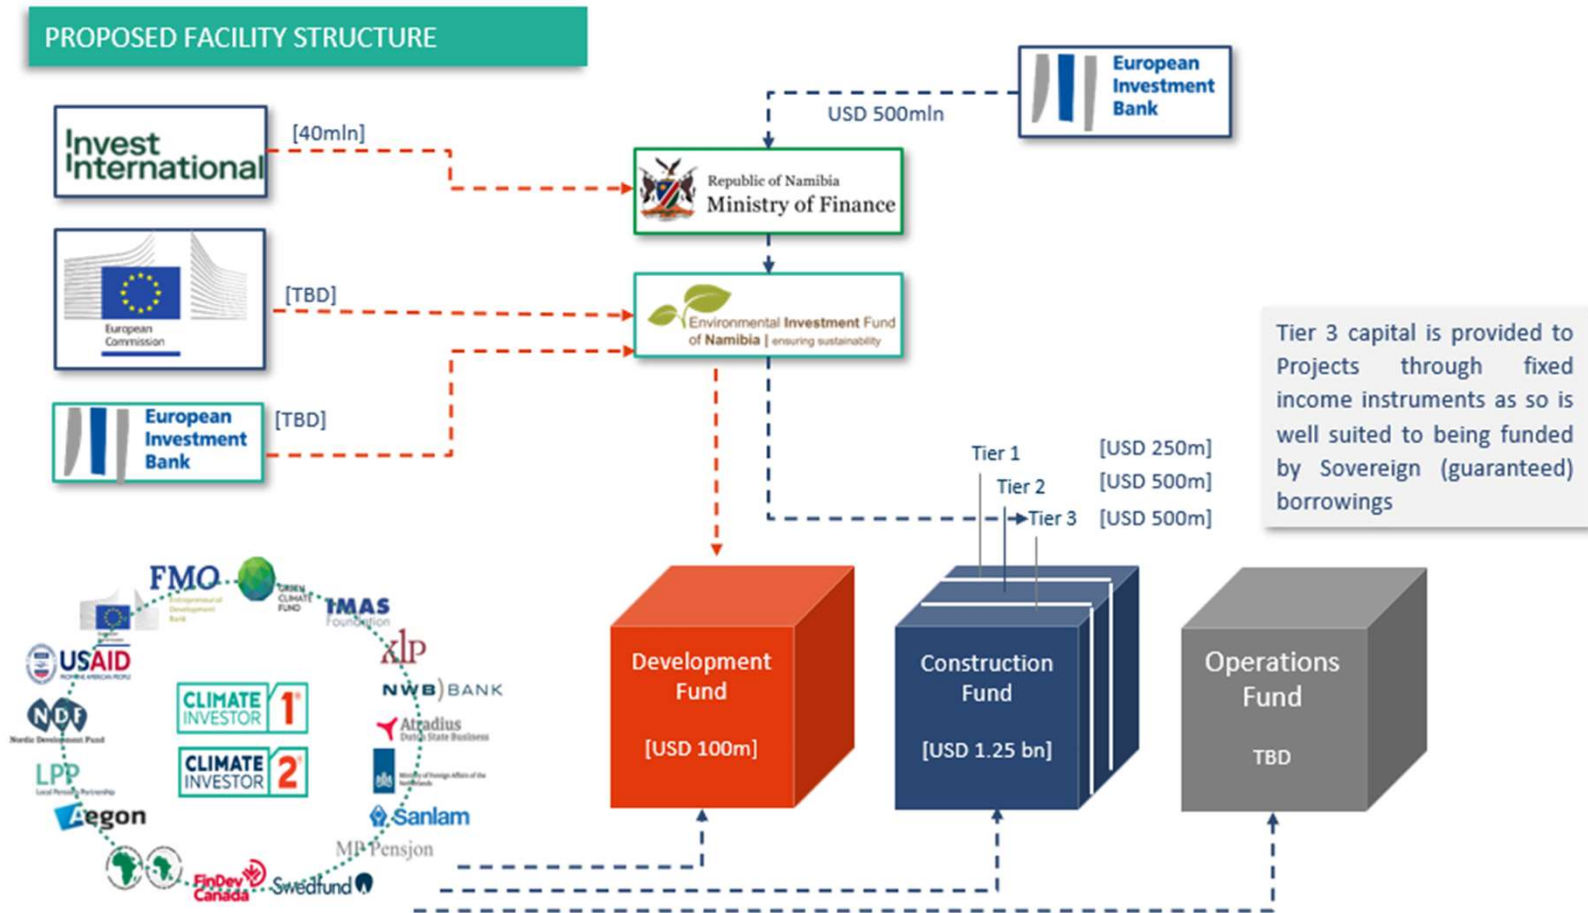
PROPOSED FACILITY STRUCTURE

European Investment Bank

USD 500mln

Invest International

[40mln]

Republic of Namibia
Ministry of Finance

European Commission

[TBD]

Environmental Investment Fund of Namibia | ensuring sustainability

European Investment Bank

[TBD]

Tier 3 capital is provided to Projects through fixed income instruments as so is well suited to being funded by Sovereign (guaranteed) borrowings

Tier 1 [USD 250m]
Tier 2 [USD 500m]
Tier 3 [USD 500m]

FMO
Green Climate Fund
IMAS Foundation
USAID
XLP
NWB BANK
NDF
Nordic Development Fund
CLIMATE INVESTOR 1
CLIMATE INVESTOR 2
Atradius
LPP
Aegon
Sanlam
MP Pensjon
FinDev Canada
Swedfund

Development Fund

[USD 100m]

Construction Fund

[USD 1.25 bn]

Operations Fund

TBD